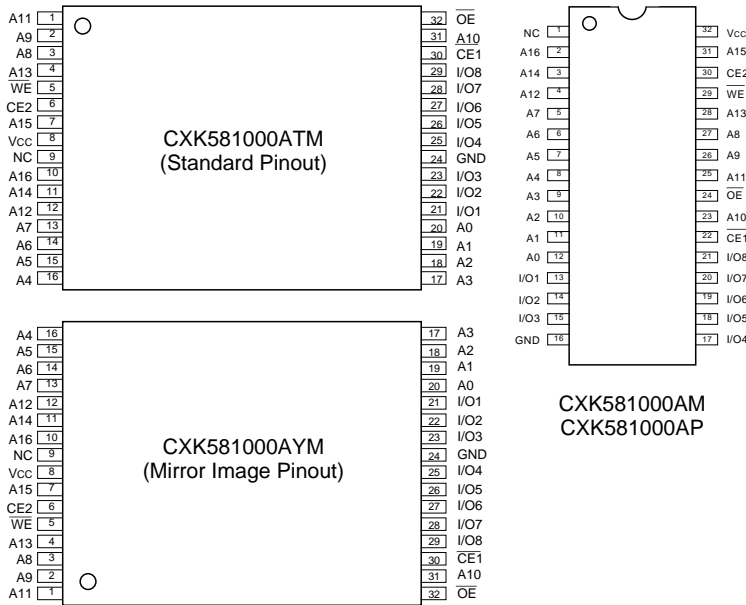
A11 1
A9 2
A8 3
A13 4
$\overline{WE}$ 5
CE2 6
A15 7
Vcc 8
NC 9
A16 10
A14 11
A12 12
A7 13
A6 14
A5 15
A4 16

CXK581000ATM
(Standard Pinout)

32 $\overline{OE}$
31 A10
30 $\overline{CE1}$
29 I/O8
28 I/O7
27 I/O6
26 I/O5
25 I/O4
24 GND
23 I/O3
22 I/O2
21 I/O1
20 A0
19 A1
18 A2
17 A3

NC 1
A16 2
A14 3
A12 4
A7 5
A6 6
A5 7
A4 8
A3 9
A2 10
A1 11
A0 12
I/O1 13
I/O2 14
I/O3 15
GND 16

32 Vcc
31 A15
30 CE2
29 $\overline{WE}$
28 A13
27 A8
26 A9
25 A11
24 $\overline{OE}$
23 A10
22 $\overline{CE1}$
21 I/O8
20 I/O7
19 I/O6
18 I/O5
17 I/O4

CXK581000AM
CXK581000AP

A4 16
A5 15
A6 14
A7 13
A12 12
A14 11
A16 10
NC 9
Vcc 8
A15 7
CE2 6
$\overline{WE}$ 5
A13 4
A8 3
A9 2
A11 1

CXK581000AYM
(Mirror Image Pinout)

17 A3
18 A2
19 A1
20 A0
21 I/O1
22 I/O2
23 I/O3
24 GND
25 I/O4
26 I/O5
27 I/O6
28 I/O7
29 I/O8
30 $\overline{CE1}$
31 A10
32 $\overline{OE}$